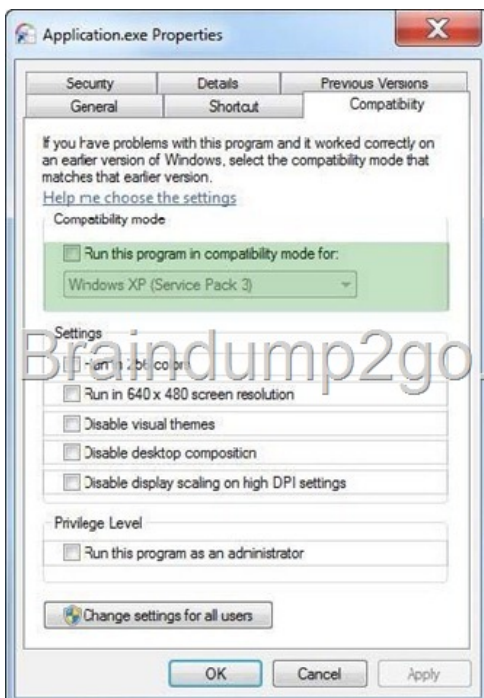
Application.exe Properties

X

Security | Details | Previous Versions
General | Shortcut | Compatibility

If you have problems with this program and it worked correctly on an earlier version of Windows, select the compatibility mode that matches that earlier version.

Help me choose the settings

Compatibility mode

Run this program in compatibility mode for:

Windows XP (Service Pack 3)

Settings

Braindump2go

Run in 256 colors

Run in 640 x 480 screen resolution

Disable visual themes

Disable desktop composition

Disable display scaling on high DPI settings

Privilege Level

Run this program as an administrator

Change settings for all users

OK | Cancel | Apply